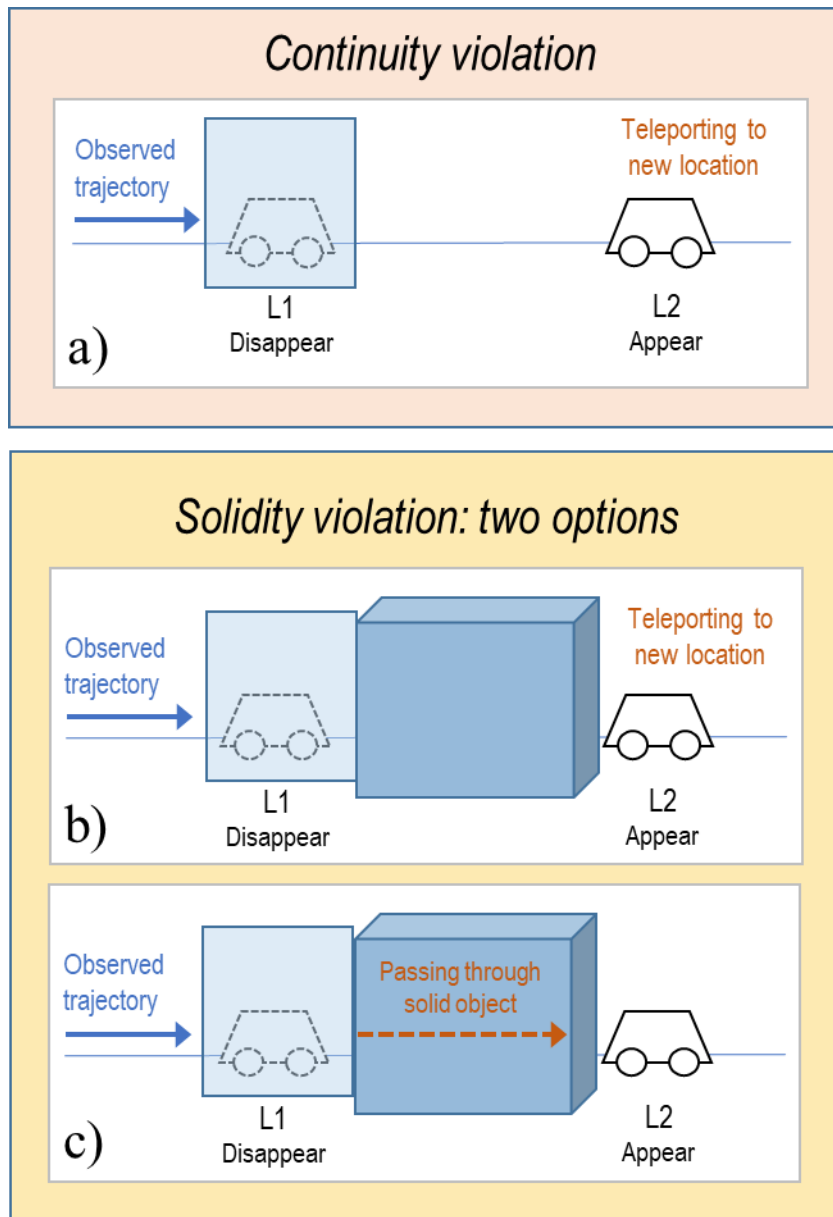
Continuity violation

Observed trajectory

Teleporting to new location

L1
Disappear

L2
Appear

a)

Solidity violation: two options

Observed trajectory

Teleporting to new location

L1
Disappear

L2
Appear

b)

Observed trajectory

Passing through solid object

L1
Disappear

L2
Appear

c)